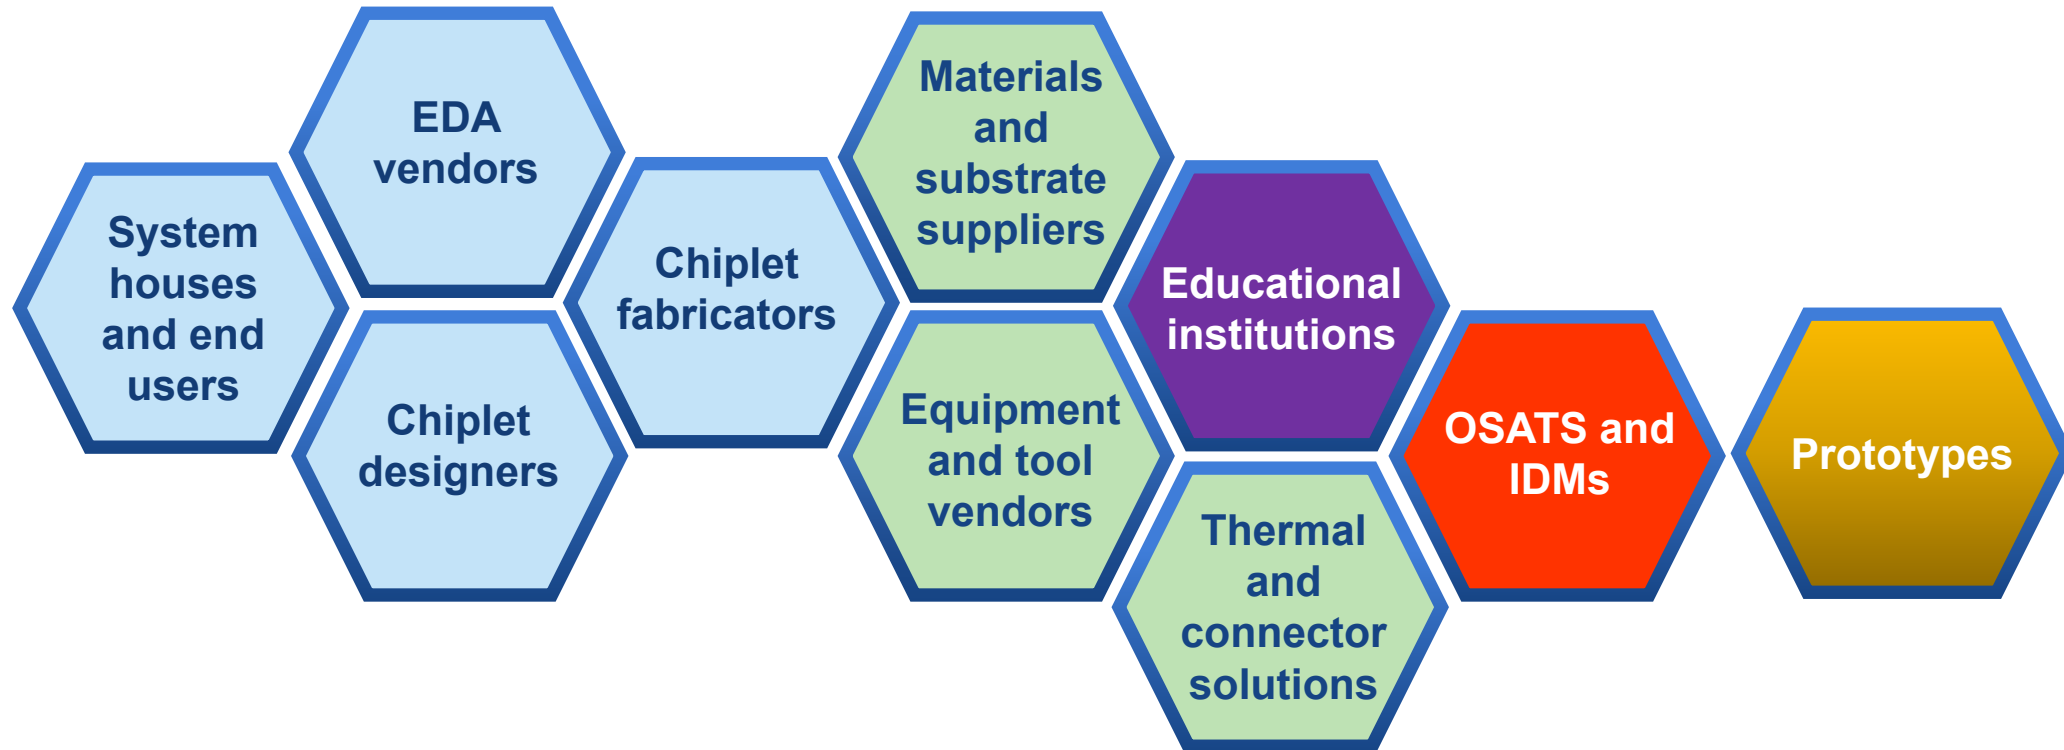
System houses and end users

EDA vendors

Chiplet designers

Chiplet fabricators

Materials and substrate suppliers

Equipment and tool vendors

Educational institutions

Thermal and connector solutions

OSATS and IDMs

Prototypes